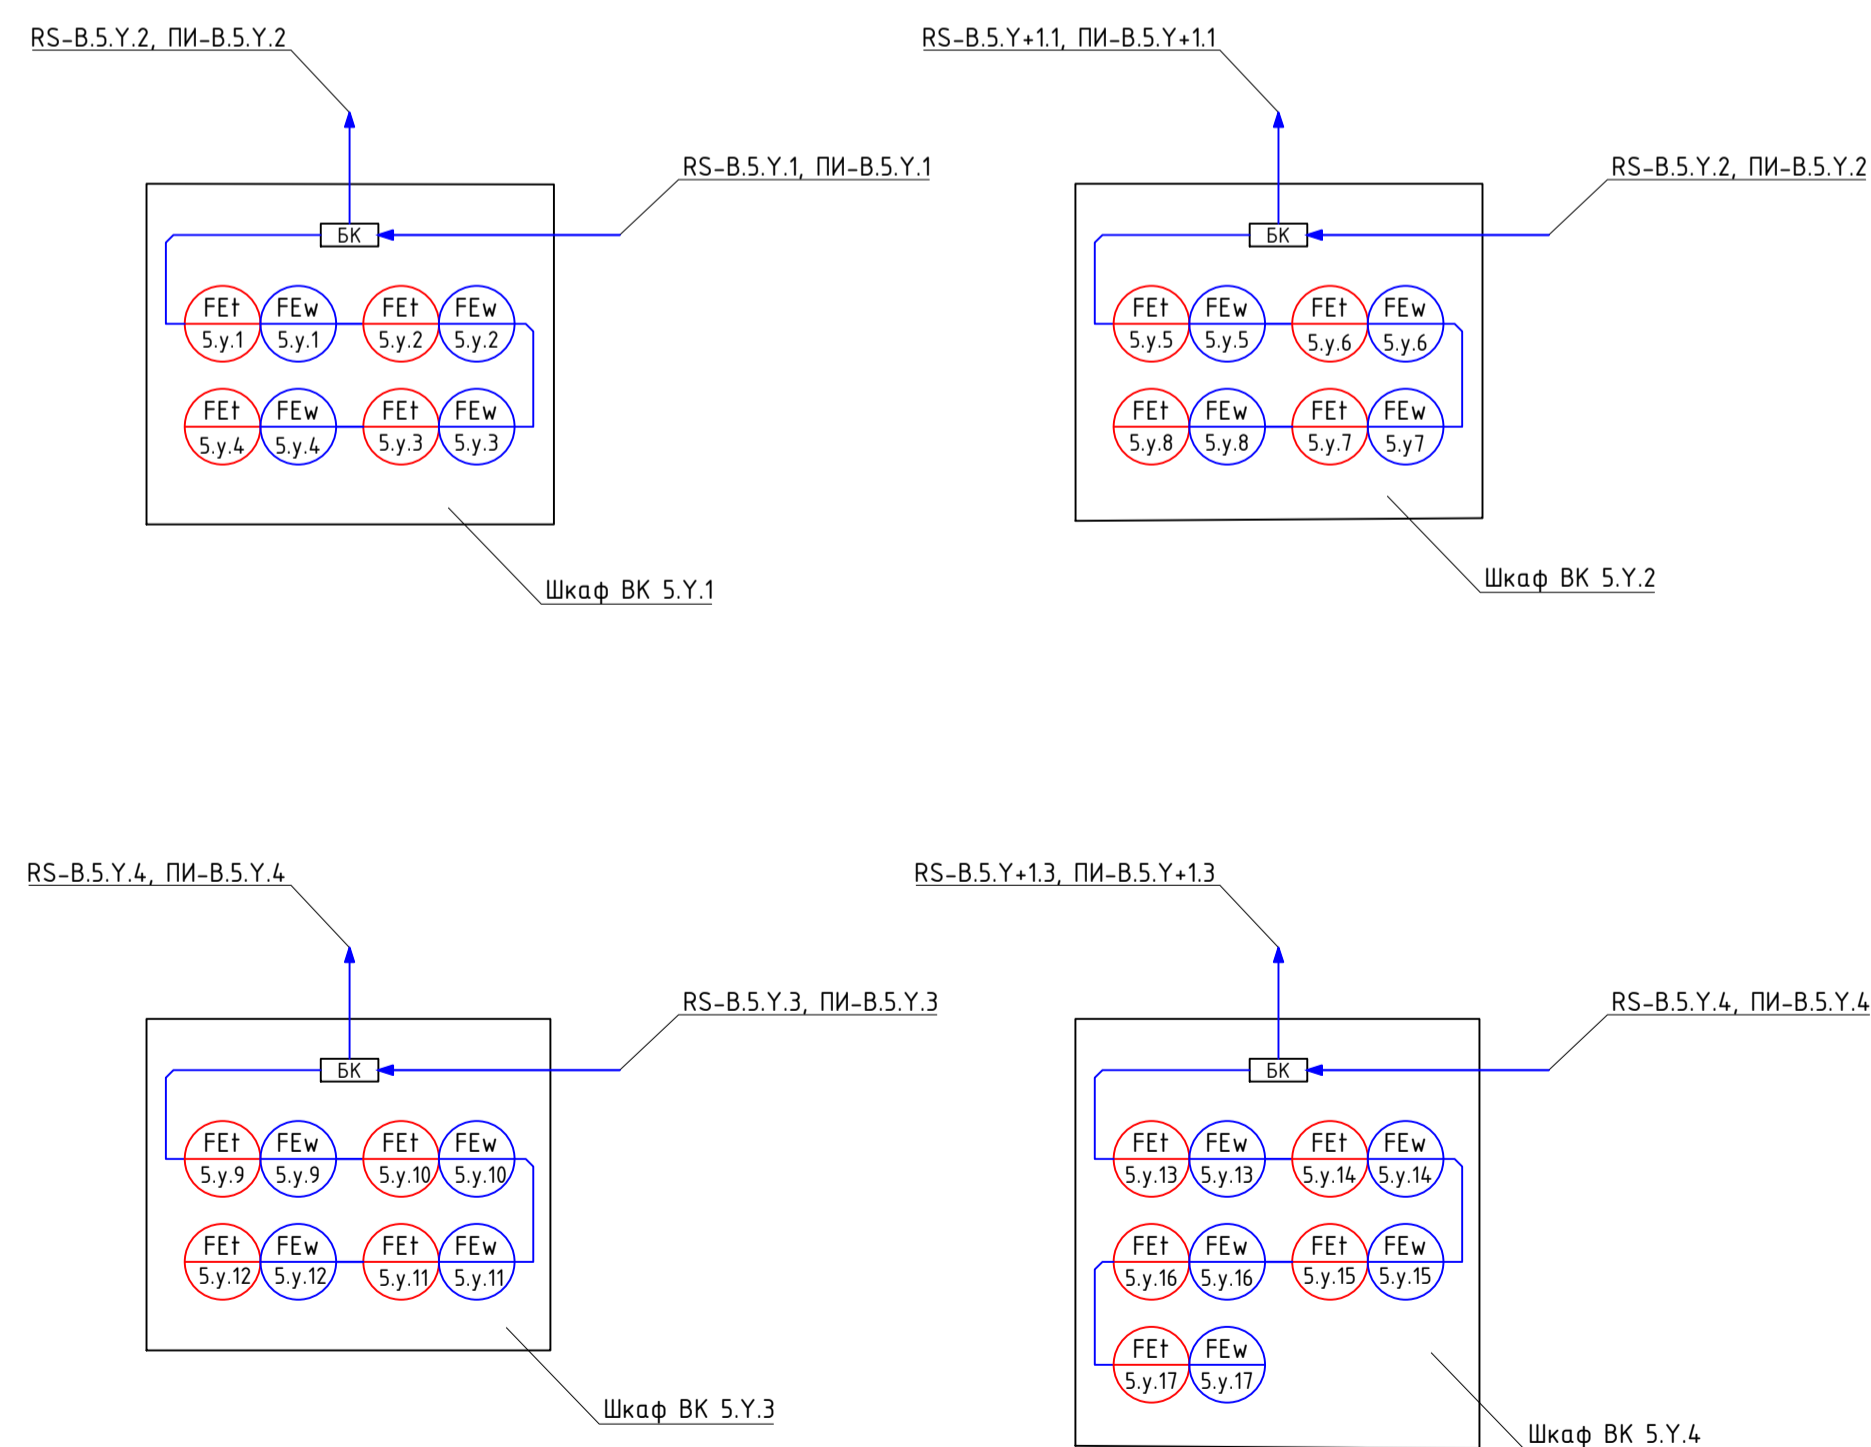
RS-B.5.Y.2, ПИ-B.5.Y.2

RS-B.5.Y.1, ПИ-B.5.Y.1

БК

FEt 5.y.1
FEw 5.y.1
FEt 5.y.2
FEw 5.y.2
FEt 5.y.4
FEw 5.y.4
FEt 5.y.3
FEw 5.y.3

Шкаф ВК 5.Y.1

RS-B.5.Y+1.1, ПИ-B.5.Y+1.1

RS-B.5.Y.2, ПИ-B.5.Y.2

БК

FEt 5.y.5
FEw 5.y.5
FEt 5.y.6
FEw 5.y.6
FEt 5.y.8
FEw 5.y.8
FEt 5.y.7
FEw 5.y7

Шкаф ВК 5.Y.2

RS-B.5.Y.4, ПИ-B.5.Y.4

RS-B.5.Y.3, ПИ-B.5.Y.3

БК

FEt 5.y.9
FEw 5.y.9
FEt 5.y.10
FEw 5.y.10
FEt 5.y.12
FEw 5.y.12
FEt 5.y.11
FEw 5.y.11

Шкаф ВК 5.Y.3

RS-B.5.Y+1.3, ПИ-B.5.Y+1.3

RS-B.5.Y.4, ПИ-B.5.Y.4

БК

FEt 5.y.13
FEw 5.y.13
FEt 5.y.14
FEw 5.y.14
FEt 5.y.16
FEw 5.y.16
FEt 5.y.15
FEw 5.y.15
FEt 5.y.17
FEw 5.y.17

Шкаф ВК 5.Y.4